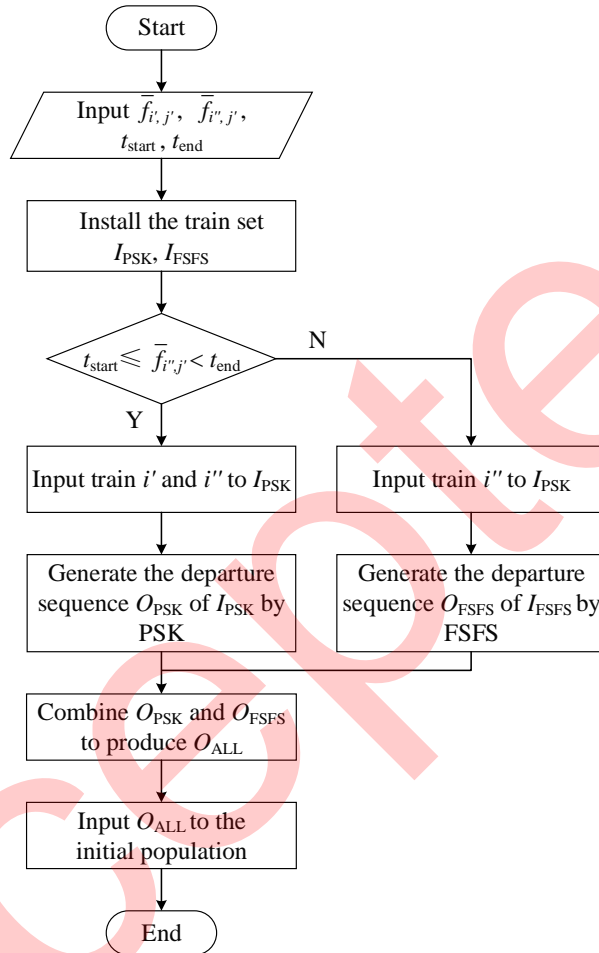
Start

Input $\overline{f}_{i',j'}$, $\overline{f}_{i'',j'}$, $t_{\text{start}}$, $t_{\text{end}}$

Install the train set $I_{\text{PSK}}$, $I_{\text{FSFS}}$

$t_{\text{start}} \leqslant \overline{f}_{i'',j'} < t_{\text{end}}$

N

Y

Input train $i'$ and $i''$ to $I_{\text{PSK}}$

Input train $i''$ to $I_{\text{PSK}}$

Generate the departure sequence $O_{\text{PSK}}$ of $I_{\text{PSK}}$ by PSK

Generate the departure sequence $O_{\text{FSFS}}$ of $I_{\text{FSFS}}$ by FSFS

Combine $O_{\text{PSK}}$ and $O_{\text{FSFS}}$ to produce $O_{\text{ALL}}$

Input $O_{\text{ALL}}$ to the initial population

End

Accepted